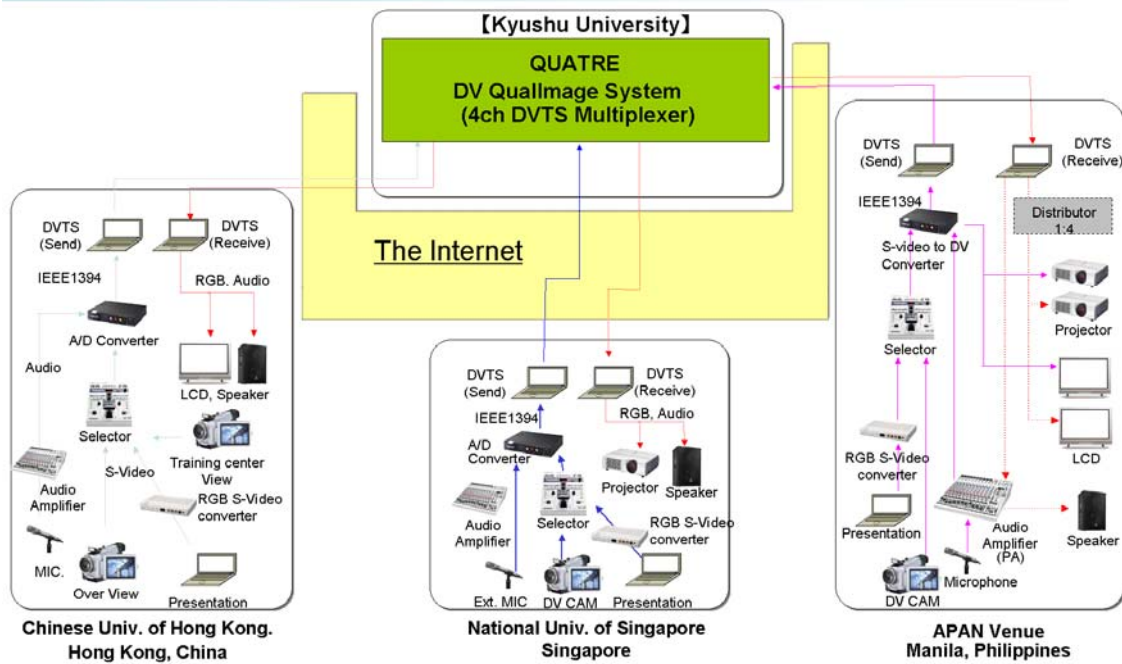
【Kyushu University】

QUATRE
DV QualImage System
(4ch DVTS Multiplexer)

The Internet

DVTS (Send)
DVTS (Receive)
IEEE1394
RGB. Audio
A/D Converter
Audio
LCD, Speaker
Selector
Training center View
S-Video
Audio Amplifier
RGB S-Video converter
MIC.
Over View
Presentation

Chinese Univ. of Hong Kong.
Hong Kong, China

DVTS (Send)
DVTS (Receive)
IEEE1394
RGB, Audio
A/D Converter
Projector
Speaker
Audio Amplifier
Selector
RGB S-Video converter
Ext. MIC
DV CAM
Presentation

National Univ. of Singapore
Singapore

DVTS (Send)
DVTS (Receive)
IEEE1394
Distributor 1:4
S-video to DV Converter
Projector
Selector
LCD
RGB S-Video converter
Presentation
Audio Amplifier (PA)
Speaker
Microphone
DV CAM

APAN Venue
Manila, Philippines